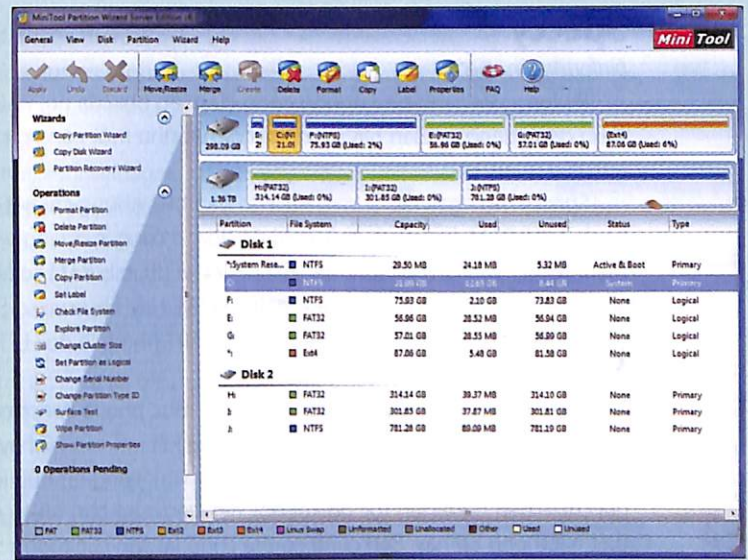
MiniTool Partition Wizard Server Edition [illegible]

General View Disk Partition Wizard Help

Mini Tool

Apply Undo Discard Move/Resize Merge Create Delete Format Copy Label Properties FAQ Help

Wizards
Copy Partition Wizard
Copy Disk Wizard
Partition Recovery Wizard

Operations
Format Partition
Delete Partition
Move/Resize Partition
Merge Partition
Copy Partition
Set Label
Check File System
Explore Partition
Change Cluster Size
Set Partition as Logical
Change Serial Number
Change Partition Type ID
Surface Test
Wipe Partition
Show Partition Properties

0 Operations Pending

298.09 GB | S: 2! | C:(NT 21.01 | F:(NTFS) 75.93 GB (Used: 2%) | E:(FAT32) 56.96 GB (Used: 0%) | G:(FAT32) 57.01 GB (Used: 0%) | (Ext4) 87.06 GB (Used: 6%)

1.36 TB | H:(FAT32) 314.14 GB (Used: 0%) | I:(FAT32) 301.85 GB (Used: 0%) | J:(NTFS) 781.28 GB (Used: 0%)

| Partition | File System | Capacity | Used | Unused | Status | Type |
|---|---|---|---|---|---|---|
| Disk 1 | | | | | | |
| *:System Rese... | NTFS | 20.50 MB | 24.18 MB | 5.32 MB | Active & Boot | Primary |
| C: | NTFS | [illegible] | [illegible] | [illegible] | System | Primary |
| F: | NTFS | 75.93 GB | 2.10 GB | 73.83 GB | None | Logical |
| E: | FAT32 | 56.96 GB | 28.52 MB | 56.94 GB | None | Logical |
| G: | FAT32 | 57.01 GB | 28.55 MB | 56.99 GB | None | Logical |
| *: | Ext4 | 87.06 GB | 5.48 GB | 81.58 GB | None | Logical |
| Disk 2 | | | | | | |
| H: | FAT32 | 314.14 GB | 39.37 MB | 314.10 GB | None | Primary |
| I: | FAT32 | 301.85 GB | 37.87 MB | 301.81 GB | None | Primary |
| J: | NTFS | 781.28 GB | 89.09 MB | 781.19 GB | None | Primary |

FAT FAT32 NTFS Ext2 Ext3 Ext4 Linux Swap Unformatted Unallocated Other Used Unused